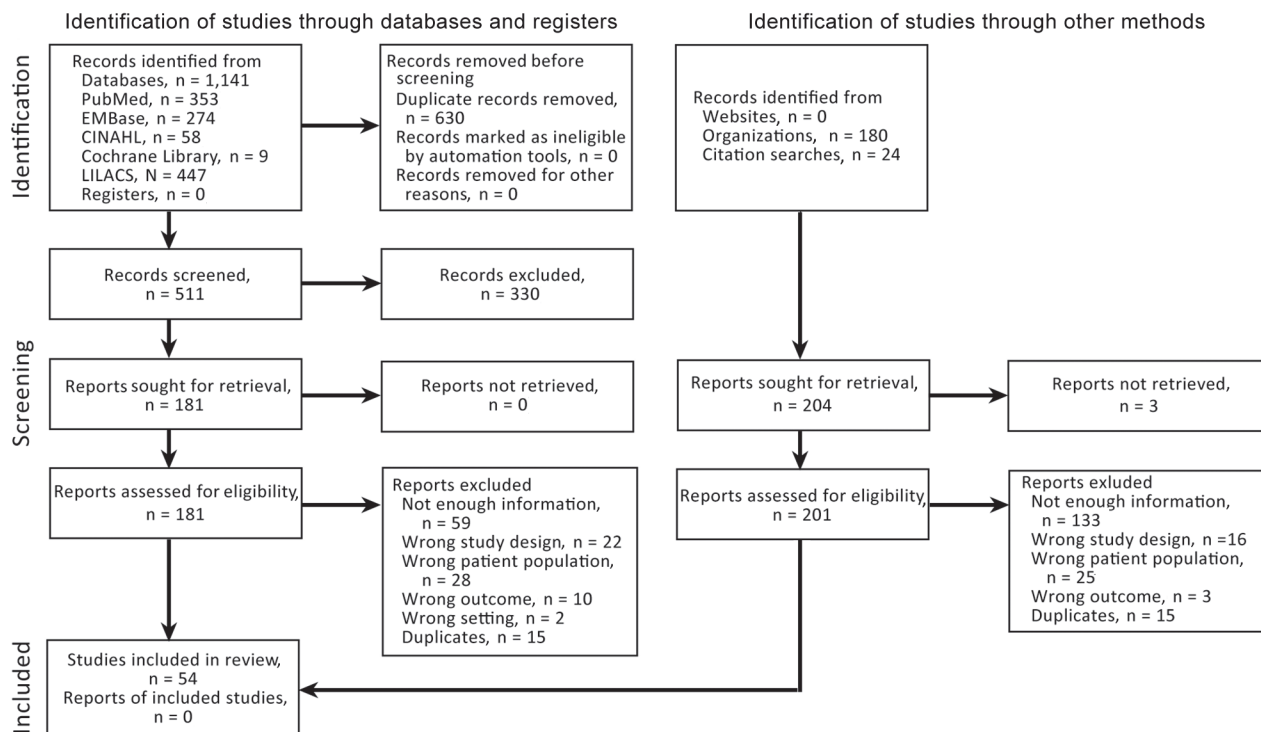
Identification of studies through databases and registers

Identification of studies through other methods

Identification

Records identified from
Databases, n = 1,141
PubMed, n = 353
EMBase, n = 274
CINAHL, n = 58
Cochrane Library, n = 9
LILACS, N = 447
Registers, n = 0

Records removed before screening
Duplicate records removed, n = 630
Records marked as ineligible by automation tools, n = 0
Records removed for other reasons, n = 0

Records identified from
Websites, n = 0
Organizations, n = 180
Citation searches, n = 24

Screening

Records screened, n = 511

Records excluded, n = 330

Reports sought for retrieval, n = 181

Reports not retrieved, n = 0

Reports sought for retrieval, n = 204

Reports not retrieved, n = 3

Reports assessed for eligibility, n = 181

Reports excluded
Not enough information, n = 59
Wrong study design, n = 22
Wrong patient population, n = 28
Wrong outcome, n = 10
Wrong setting, n = 2
Duplicates, n = 15

Reports assessed for eligibility, n = 201

Reports exluded
Not enough information, n = 133
Wrong study design, n =16
Wrong patient population, n = 25
Wrong outcome, n = 3
Duplicates, n = 15

Included

Studies included in review, n = 54
Reports of included studies, n = 0